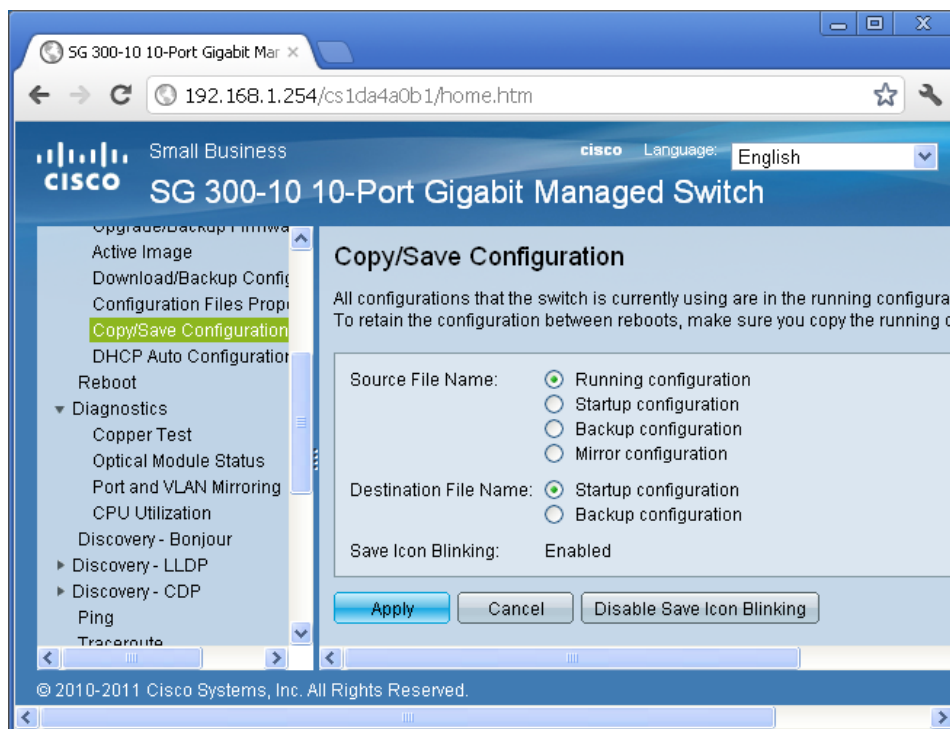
SG 300-10 10-Port Gigabit Mar ×

192.168.1.254/cs1da4a0b1/home.htm

Small Business

cisco

cisco Language: English

SG 300-10 10-Port Gigabit Managed Switch

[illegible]

Active Image

Download/Backup Confi

Configuration Files Prop

Copy/Save Configuration

DHCP Auto Configuratior

Reboot

Diagnostics

Copper Test

Optical Module Status

Port and VLAN Mirroring

CPU Utilization

Discovery - Bonjour

Discovery - LLDP

Discovery - CDP

Ping

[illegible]

Copy/Save Configuration

All configurations that the switch is currently using are in the running configura
To retain the configuration between reboots, make sure you copy the running c

Source File Name: Running configuration
Startup configuration
Backup configuration
Mirror configuration

Destination File Name: Startup configuration
Backup configuration

Save Icon Blinking: Enabled

Apply Cancel Disable Save Icon Blinking

© 2010-2011 Cisco Systems, Inc. All Rights Reserved.